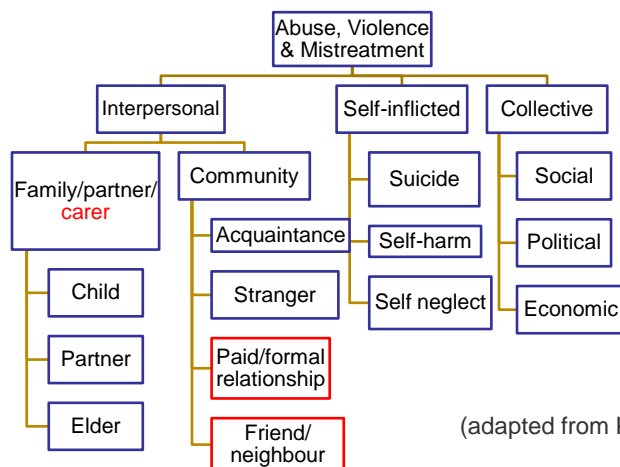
Abuse, Violence & Mistreatment

Interpersonal

Self-inflicted

Collective

Family/partner/ carer

Community

Suicide

Social

Acquaintance

Self-harm

Political

Child

Stranger

Self neglect

Economic

Partner

Paid/formal relationship

Elder

Friend/ neighbour

(adapted from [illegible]